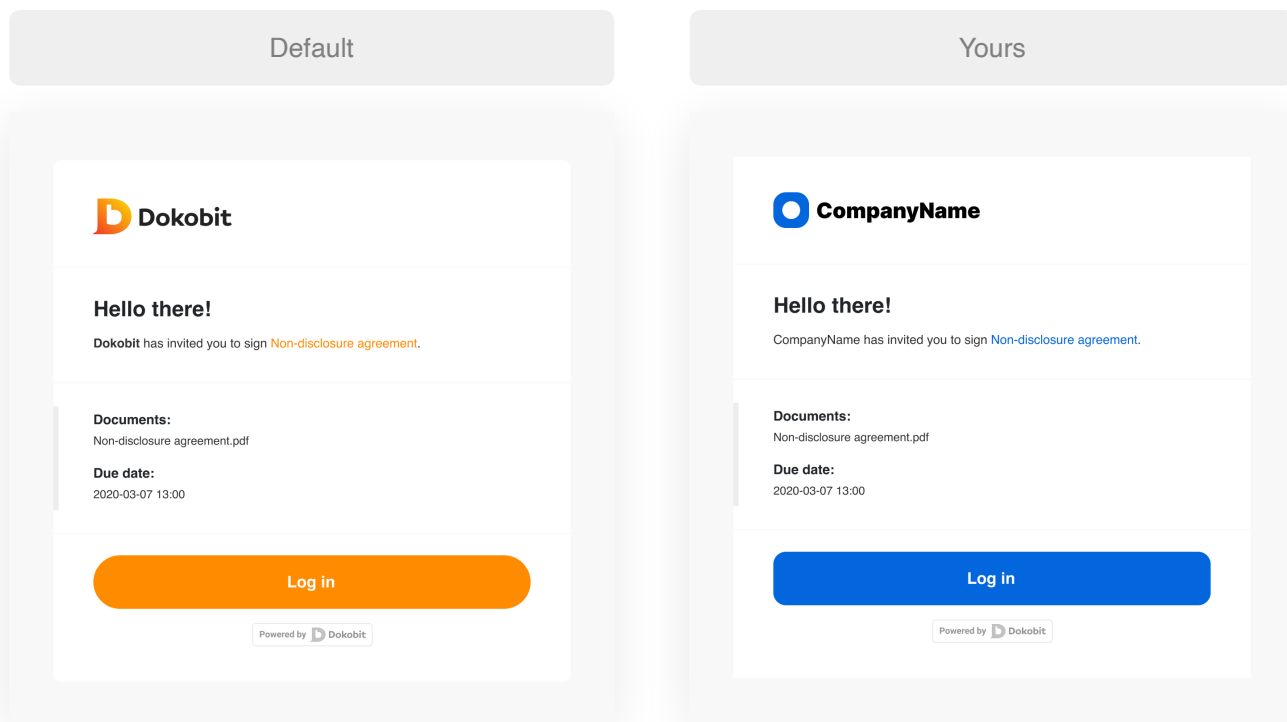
Default

Dokobit

Hello there!

**Dokobit** has invited you to sign Non-disclosure agreement.

**Documents:**
Non-disclosure agreement.pdf

**Due date:**
2020-03-07 13:00

Log in

Powered by Dokobit

Yours

CompanyName

Hello there!

CompanyName has invited you to sign Non-disclosure agreement.

**Documents:**
Non-disclosure agreement.pdf

**Due date:**
2020-03-07 13:00

Log in

Powered by Dokobit